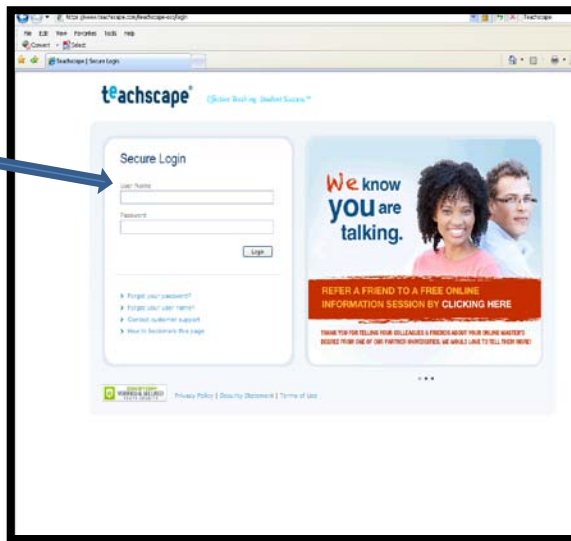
https://www.teachscape.com/teachscape-ecs/login

Teachscape

File Edit View Favorites Tools Help

Convert Select

Teachscape | Secure Login

teachscape®

Effective Teaching. Student Success.™

Secure Login

User Name

Password

Login

Forgot your password?

Forgot your user name?

Contact customer support

How to bookmark this page

We know you are talking.

REFER A FRIEND TO A FREE ONLINE INFORMATION SESSION BY CLICKING HERE

THANK YOU FOR TELLING YOUR COLLEAGUES & FRIENDS ABOUT YOUR ONLINE MASTER'S DEGREE FROM ONE OF OUR PARTNER UNIVERSITIES. WE WOULD LIKE TO TELL THEM MORE!

VERISIGN SECURED

Privacy Policy | Security Statement | Terms of Use